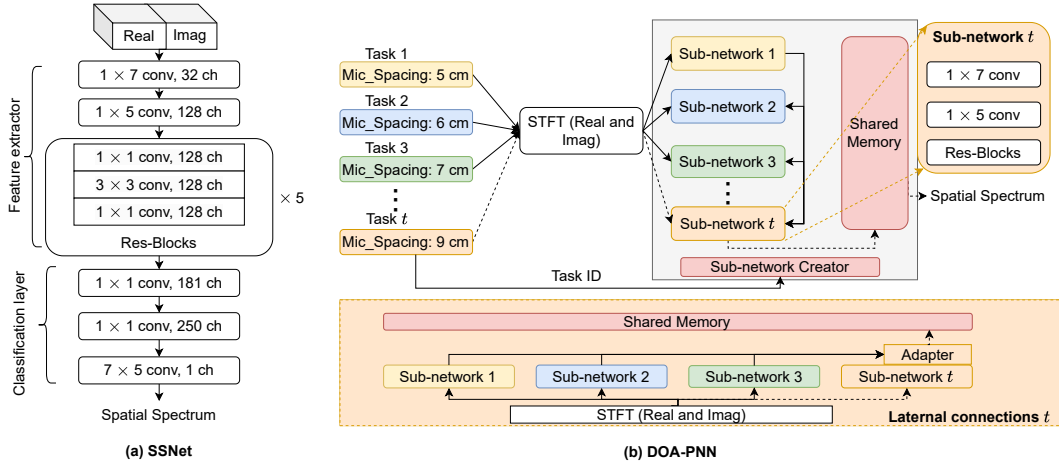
Real Imag

Feature extractor

$1 \times 7$ conv, 32 ch

$1 \times 5$ conv, 128 ch

$1 \times 1$ conv, 128 ch

$3 \times 3$ conv, 128 ch

$1 \times 1$ conv, 128 ch

$\times 5$

Res-Blocks

Classification layer

$1 \times 1$ conv, 181 ch

$1 \times 1$ conv, 250 ch

$7 \times 5$ conv, 1 ch

Spatial Spectrum

(a) SSNet

Task 1
Mic_Spacing: 5 cm

Task 2
Mic_Spacing: 6 cm

Task 3
Mic_Spacing: 7 cm

Task $t$
Mic_Spacing: 9 cm

STFT (Real and Imag)

Sub-network 1

Sub-network 2

Sub-network 3

Sub-network $t$

Shared Memory

Sub-network $t$

$1 \times 7$ conv

$1 \times 5$ conv

Res-Blocks

Spatial Spectrum

Task ID

Sub-network Creator

Shared Memory

Adapter

Sub-network 1

Sub-network 2

Sub-network 3

Sub-network $t$

STFT (Real and Imag)

Laternal connections $t$

(b) DOA-PNN